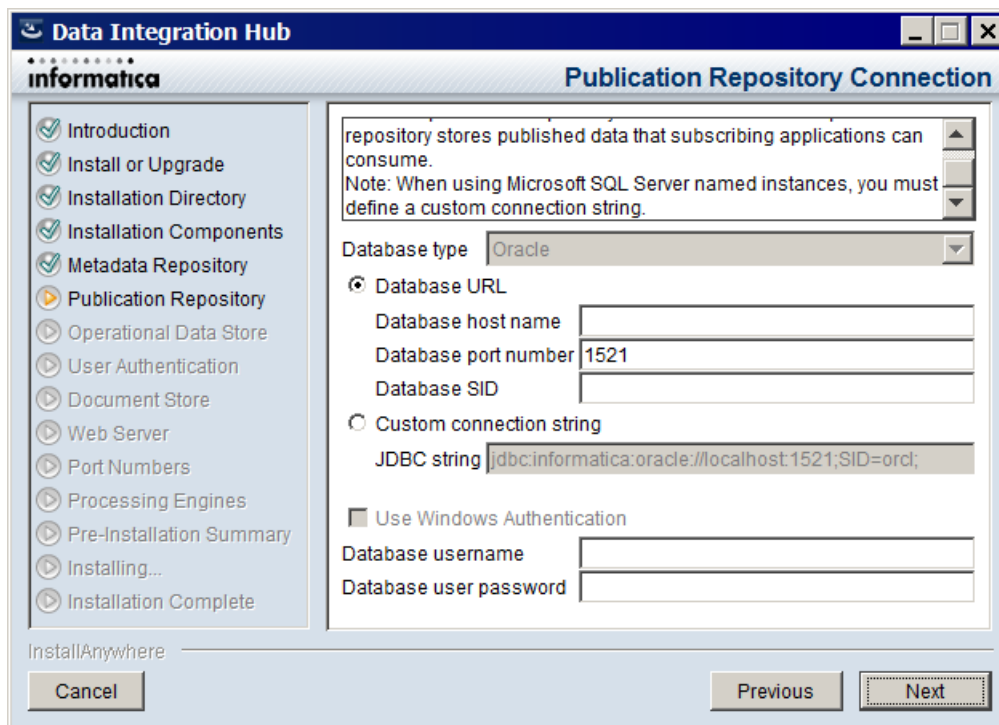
Data Integration Hub

informatica

Publication Repository Connection

Introduction
Install or Upgrade
Installation Directory
Installation Components
Metadata Repository
Publication Repository
Operational Data Store
User Authentication
Document Store
Web Server
Port Numbers
Processing Engines
Pre-Installation Summary
Installing...
Installation Complete

repository stores published data that subscribing applications can consume.
Note: When using Microsoft SQL Server named instances, you must define a custom connection string.

Database type Oracle

Database URL
Database host name
Database port number 1521
Database SID

Custom connection string
JDBC string jdbc:informatica:oracle://localhost:1521;SID=orcl;

Use Windows Authentication
Database username
Database user password

InstallAnywhere

Cancel

Previous

Next